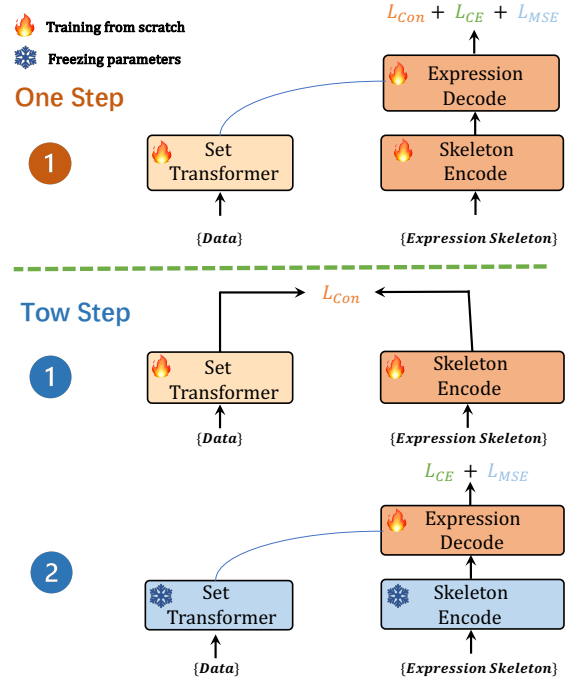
Training from scratch

Freezing parameters

One Step

$L_{Con} + L_{CE} + L_{MSE}$

Expression Decode

1

Set Transformer

Skeleton Encode

$\{Data\}$

$\{Expression\ Skeleton\}$

Tow Step

$L_{Con}$

1

Set Transformer

Skeleton Encode

$\{Data\}$

$\{Expression\ Skeleton\}$

$L_{CE} + L_{MSE}$

Expression Decode

2

Set Transformer

Skeleton Encode

$\{Data\}$

$\{Expression\ Skeleton\}$